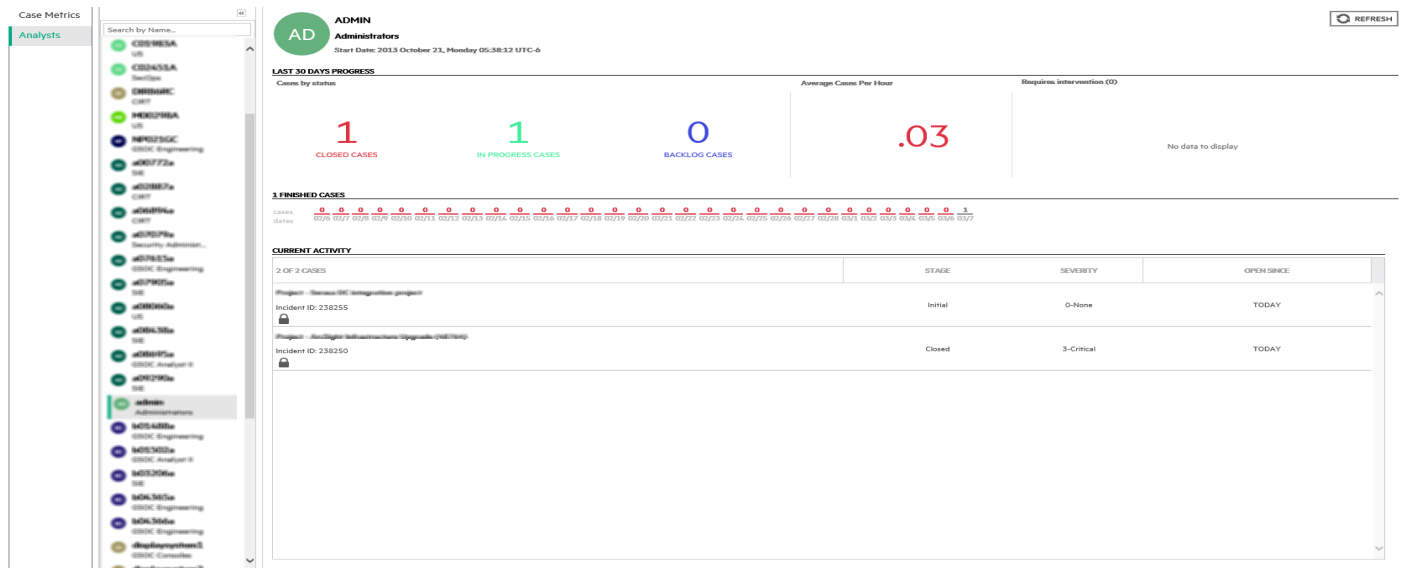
Case Metrics
Analysts

Search by Name...

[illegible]
US
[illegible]
SecOps
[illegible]
CIRT
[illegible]
US
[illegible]
GSOC Engineering
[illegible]
SIE
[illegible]
CIRT
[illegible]
CIRT
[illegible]
Security Administ...
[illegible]
GSOC Engineering
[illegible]
SIE
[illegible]
US
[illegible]
SIE
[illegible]
GSOC Analyst II
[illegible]
SIE
admin
Administrators
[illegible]
GSOC Engineering
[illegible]
GSOC Analyst II
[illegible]
SIE
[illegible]
GSOC Engineering
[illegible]
GSOC Engineering
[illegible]
GSOC Consoles

AD
ADMIN
Administrators
Start Date: 2013 October 21, Monday 05:38:12 UTC-6

REFRESH

LAST 30 DAYS PROGRESS

Cases by status

1
CLOSED CASES

1
IN PROGRESS CASES

0
BACKLOG CASES

Average Cases Per Hour
.03

Requires intervention (0)
No data to display

1 FINISHED CASES

cases 0 0 0 0 0 0 0 0 0 0 0 0 0 0 0 0 0 0 0 0 0 0 0 0 0 0 0 0 0 1
dates 02/6 02/7 02/8 02/9 02/10 02/11 02/12 02/13 02/14 02/15 02/16 02/17 02/18 02/19 02/20 02/21 02/22 02/23 02/24 02/25 02/26 02/27 02/28 03/1 03/2 03/3 03/4 03/5 03/6 03/7

CURRENT ACTIVITY

| 2 OF 2 CASES | STAGE | SEVERITY | OPEN SINCE |
|---|---|---|---|
| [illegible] Incident ID: 238255 | Initial | 0-None | TODAY |
| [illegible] Incident ID: 238250 | Closed | 3-Critical | TODAY |